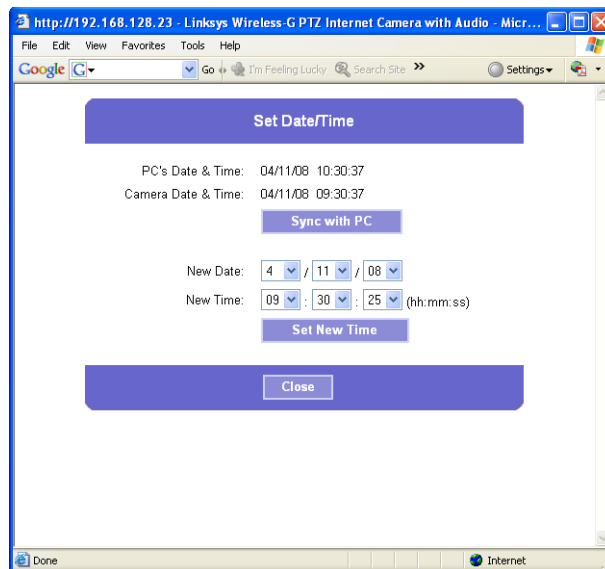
http://192.168.128.23 - Linksys Wireless-G PTZ Internet Camera with Audio - Micr...

File Edit View Favorites Tools Help

Google G Go I'm Feeling Lucky Search Site » Settings

Set Date/Time

PC's Date & Time: 04/11/08 10:30:37

Camera Date & Time: 04/11/08 09:30:37

Sync with PC

New Date: 4 / 11 / 08

New Time: 09 : 30 : 25 (hh:mm:ss)

Set New Time

Close

Done

Internet